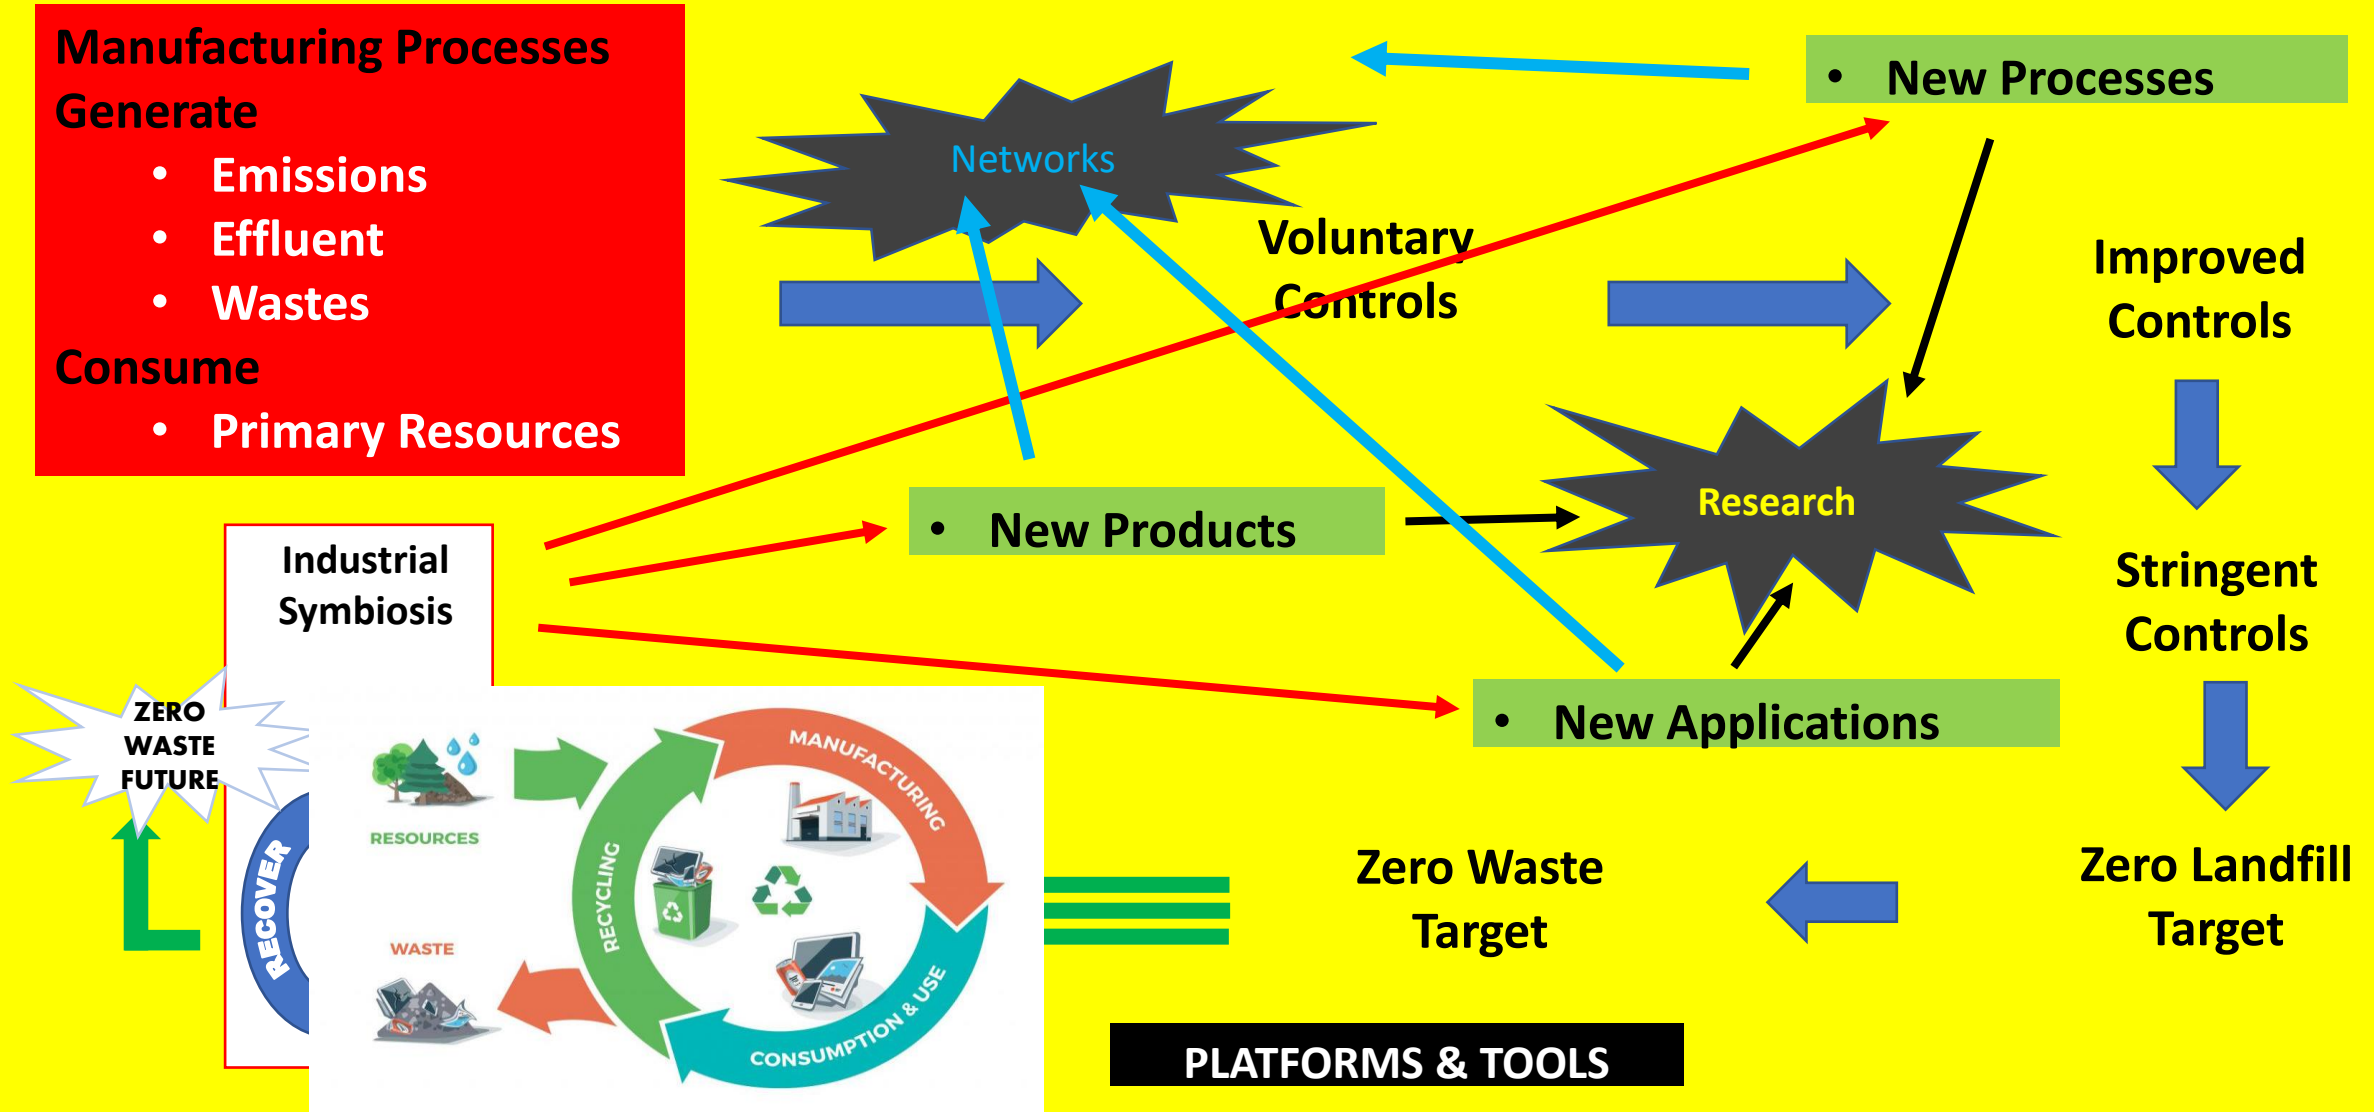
Manufacturing Processes
Generate
- Emissions
- Effluent
- Wastes
Consume
- Primary Resources

Networks

- New Processes

Voluntary Controls

Improved Controls

Research

- New Products

Industrial Symbiosis

Stringent Controls

- New Applications

ZERO WASTE FUTURE

RECOVER

RESOURCES

MANUFACTURING

RECYCLING

WASTE

CONSUMPTION & USE

Zero Waste Target

Zero Landfill Target

PLATFORMS & TOOLS